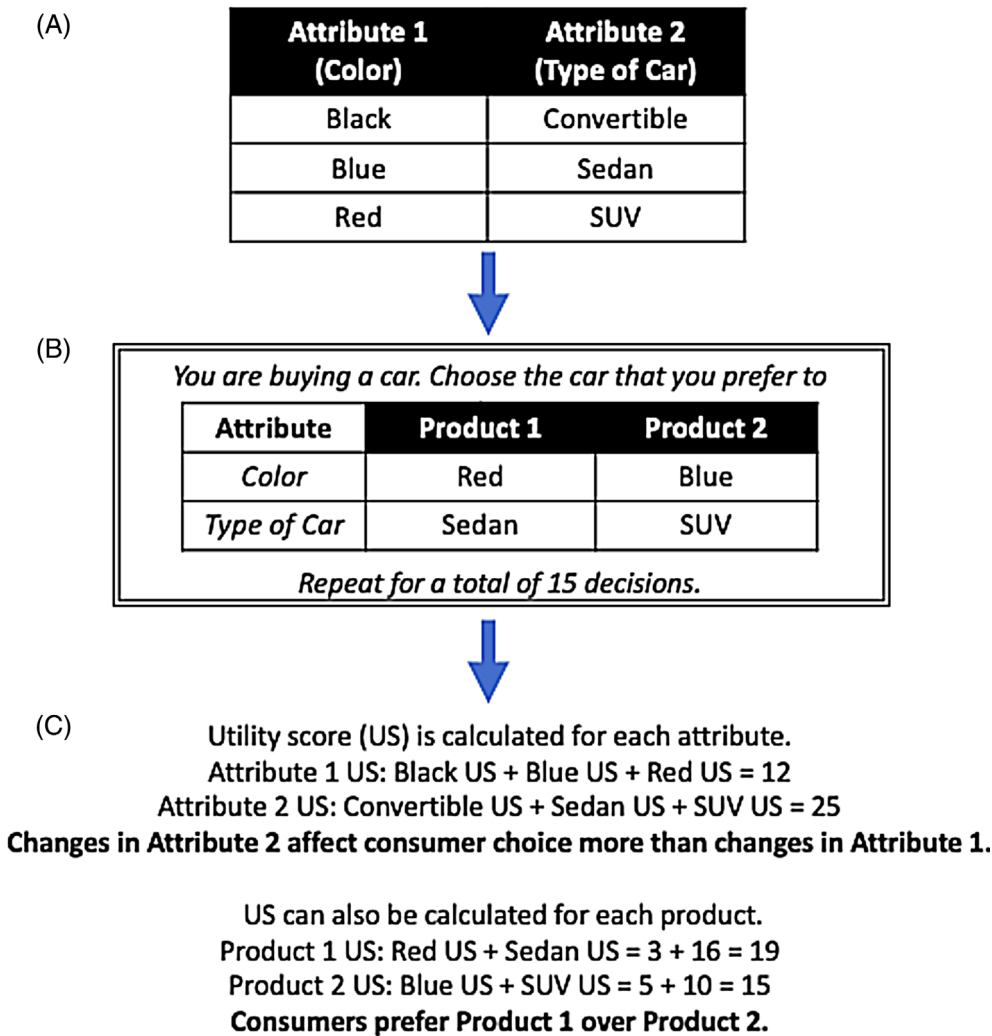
(A)

| Attribute 1 (Color) | Attribute 2 (Type of Car) |
|---|---|
| Black | Convertible |
| Blue | Sedan |
| Red | SUV |

(B)

*You are buying a car. Choose the car that you prefer to*

| Attribute | Product 1 | Product 2 |
|---|---|---|
| *Color* | Red | Blue |
| *Type of Car* | Sedan | SUV |

*Repeat for a total of 15 decisions.*

(C)

Utility score (US) is calculated for each attribute.
Attribute 1 US: Black US + Blue US + Red US = 12
Attribute 2 US: Convertible US + Sedan US + SUV US = 25
**Changes in Attribute 2 affect consumer choice more than changes in Attribute 1.**

US can also be calculated for each product.
Product 1 US: Red US + Sedan US = 3 + 16 = 19
Product 2 US: Blue US + SUV US = 5 + 10 = 15
**Consumers prefer Product 1 over Product 2.**